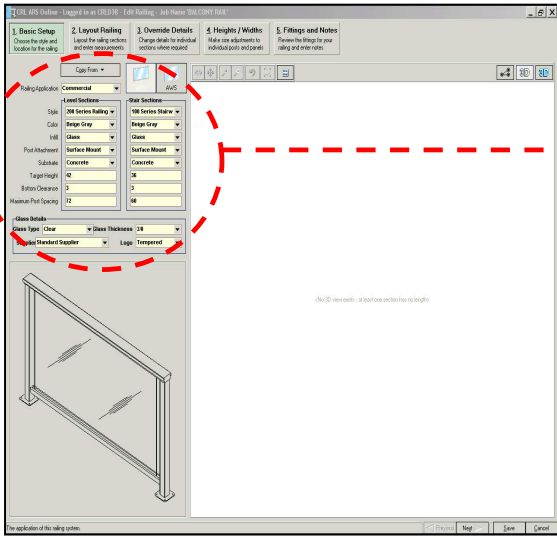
CRL ARS Online - Logged in as CRLD30 - Edit Railing - Job Name 'BALCONY RAIL'

1. Basic Setup
Choose the style and location for the railing.

2. Layout Railing
Layout the railing sections and enter measurements

3. Override Details
Change details for individual sections where required

4. Heights / Widths
Make size adjustments to individual posts and panels

5. Fittings and Notes
Review the fittings for your railing and enter notes

Copy From ▼

AWS

Railing Application: Commercial

| | Level Sections | Stair Sections |
|---|---|---|
| Style | 200 Series Railing | 100 Series Stairw |
| Color | Beige Gray | Beige Gray |
| Infill | Glass | Glass |
| Post Attachment | Surface Mount | Surface Mount |
| Substrate | Concrete | Concrete |
| Target Height | 42 | 36 |
| Bottom Clearance | 3 | 3 |
| Maximum Post Spacing | 72 | 60 |

Glass Details
Glass Type: Clear
Glass Thickness: 3/8
Supplier: Standard Supplier
Logo: Tempered

(No 3D view made - at least one section has no length)

The application of this railing system.

Previous   Next   Save   Cancel